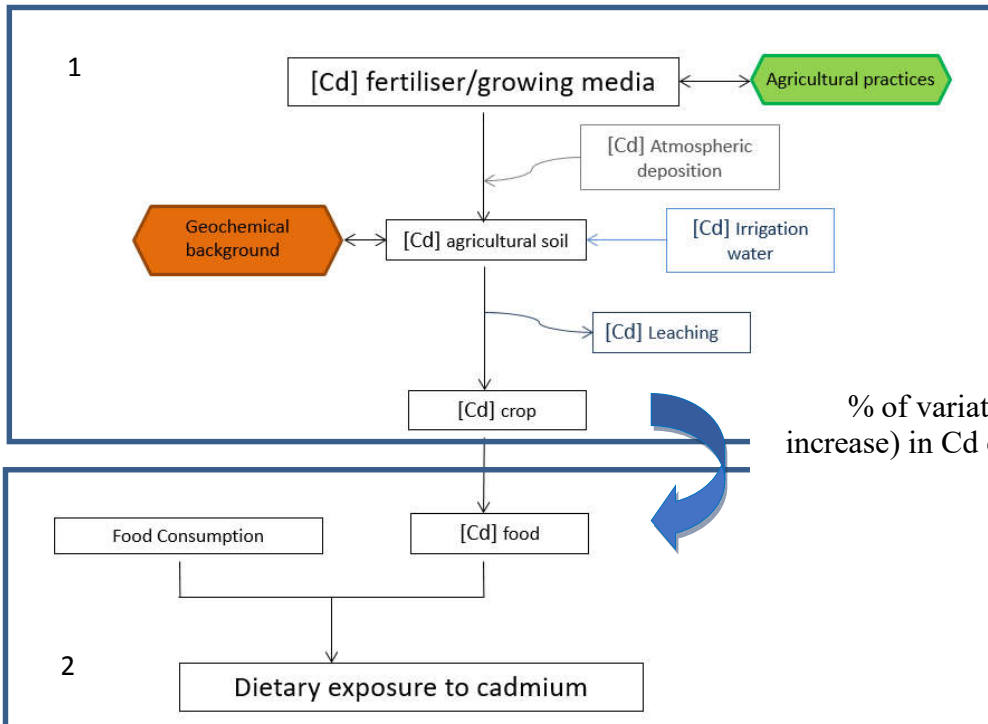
1

[Cd] fertiliser/growing media

Agricultural practices

[Cd] Atmospheric deposition

Geochemical background

[Cd] agricultural soil

[Cd] Irrigation water

[Cd] Leaching

[Cd] crop

% of variat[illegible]
increase) in Cd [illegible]

Food Consumption

[Cd] food

2

Dietary exposure to cadmium